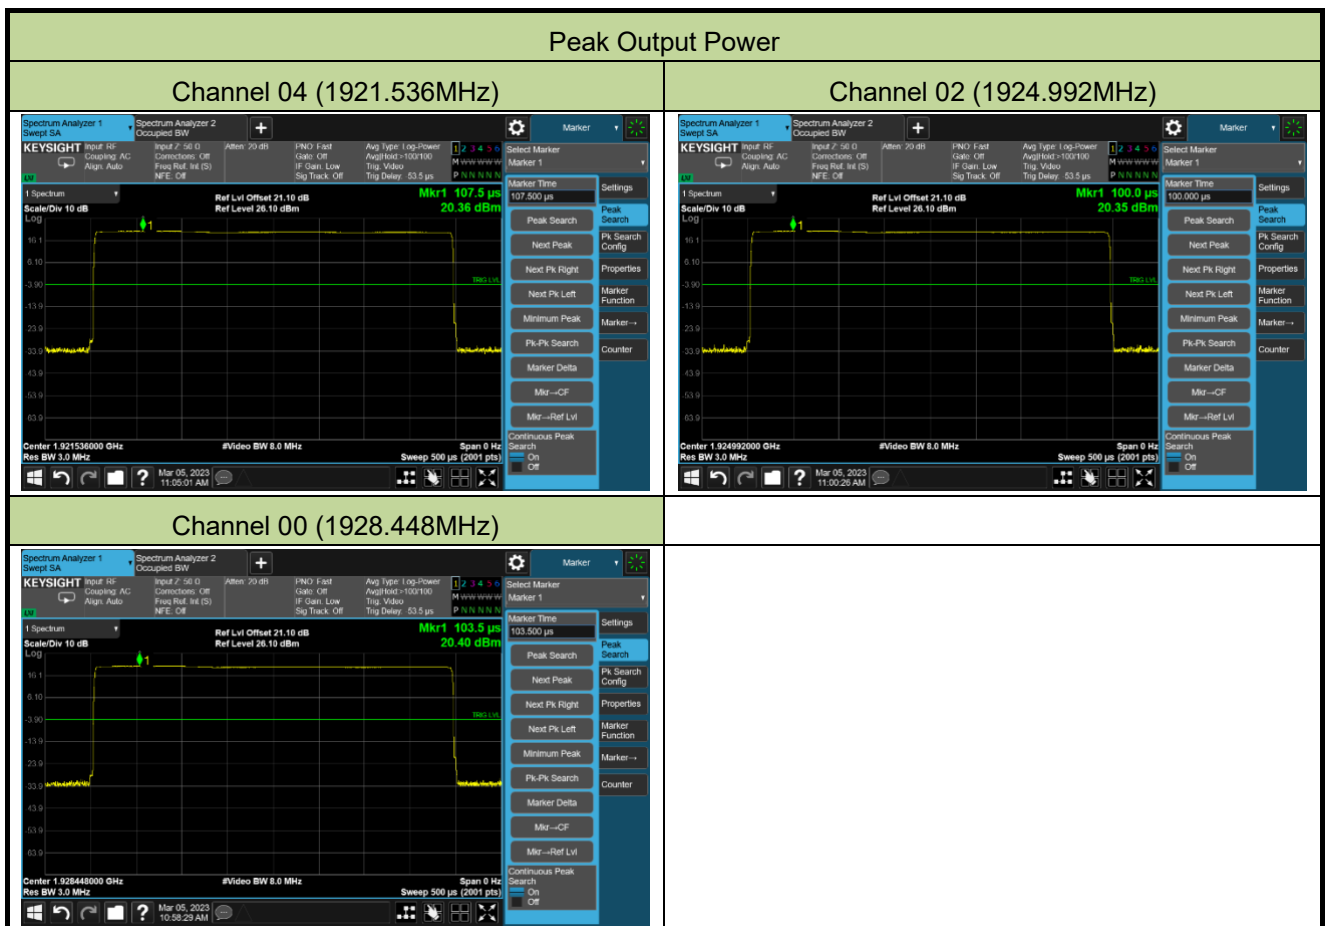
Peak Output Power

| Channel 04 (1921.536MHz) | Channel 02 (1924.992MHz) |
|---|---|
| Spectrum Analyzer 1 Swept SA; Spectrum Analyzer 2 Occupied BW; Marker; KEYSIGHT Input: RF Coupling: AC Align: Auto; Input Z: 50 Ω Corrections: Off Freq Ref: Int (S) NFE: Off; Atten: 20 dB; PNO: Fast Gate: Off IF Gain: Low Sig Track: Off; Avg Type: Log-Power Avg\|Hold:>100/100 Trig: Video Trig Delay: 53.5 µs; 1 2 3 4 5 6 M WWWWW P NNNNN; Select Marker Marker 1; 1 Spectrum; Scale/Div 10 dB Log; Ref Lvl Offset 21.10 dB Ref Level 26.10 dBm; Mkr1 107.5 µs 20.36 dBm; 16.1; 6.10; -3.90; -13.9; -23.9; -33.9; -43.9; -53.9; -63.9; TRIG LVL; Center 1.921536000 GHz Res BW 3.0 MHz; #Video BW 8.0 MHz; Span 0 Hz Sweep 500 µs (2001 pts); Marker Time 107.500 µs; Peak Search; Next Peak; Next Pk Right; Next Pk Left; Minimum Peak; Pk-Pk Search; Marker Delta; Mkr→CF; Mkr→Ref Lvl; Continuous Peak Search On Off; Settings; Peak Search; Pk Search Config; Properties; Marker Function; Marker→; Counter; Mar 05, 2023 11:05:01 AM | Spectrum Analyzer 1 Swept SA; Spectrum Analyzer 2 Occupied BW; Marker; KEYSIGHT Input: RF Coupling: AC Align: Auto; Input Z: 50 Ω Corrections: Off Freq Ref: Int (S) NFE: Off; Atten: 20 dB; PNO: Fast Gate: Off IF Gain: Low Sig Track: Off; Avg Type: Log-Power Avg\|Hold:>100/100 Trig: Video Trig Delay: 53.5 µs; 1 2 3 4 5 6 M WWWWW P NNNNN; Select Marker Marker 1; 1 Spectrum; Scale/Div 10 dB Log; Ref Lvl Offset 21.10 dB Ref Level 26.10 dBm; Mkr1 100.0 µs 20.35 dBm; 16.1; 6.10; -3.90; -13.9; -23.9; -33.9; -43.9; -53.9; -63.9; TRIG LVL; Center 1.924992000 GHz Res BW 3.0 MHz; #Video BW 8.0 MHz; Span 0 Hz Sweep 500 µs (2001 pts); Marker Time 100.000 µs; Peak Search; Next Peak; Next Pk Right; Next Pk Left; Minimum Peak; Pk-Pk Search; Marker Delta; Mkr→CF; Mkr→Ref Lvl; Continuous Peak Search On Off; Settings; Peak Search; Pk Search Config; Properties; Marker Function; Marker→; Counter; Mar 05, 2023 11:00:26 AM |
| Channel 00 (1928.448MHz) | |
| Spectrum Analyzer 1 Swept SA; Spectrum Analyzer 2 Occupied BW; Marker; KEYSIGHT Input: RF Coupling: AC Align: Auto; Input Z: 50 Ω Corrections: Off Freq Ref: Int (S) NFE: Off; Atten: 20 dB; PNO: Fast Gate: Off IF Gain: Low Sig Track: Off; Avg Type: Log-Power Avg\|Hold:>100/100 Trig: Video Trig Delay: 53.5 µs; 1 2 3 4 5 6 M WWWWW P NNNNN; Select Marker Marker 1; 1 Spectrum; Scale/Div 10 dB Log; Ref Lvl Offset 21.10 dB Ref Level 26.10 dBm; Mkr1 103.5 µs 20.40 dBm; 16.1; 6.10; -3.90; -13.9; -23.9; -33.9; -43.9; -53.9; -63.9; TRIG LVL; Center 1.928448000 GHz Res BW 3.0 MHz; #Video BW 8.0 MHz; Span 0 Hz Sweep 500 µs (2001 pts); Marker Time 103.500 µs; Peak Search; Next Peak; Next Pk Right; Next Pk Left; Minimum Peak; Pk-Pk Search; Marker Delta; Mkr→CF; Mkr→Ref Lvl; Continuous Peak Search On Off; Settings; Peak Search; Pk Search Config; Properties; Marker Function; Marker→; Counter; Mar 05, 2023 10:58:29 AM | |